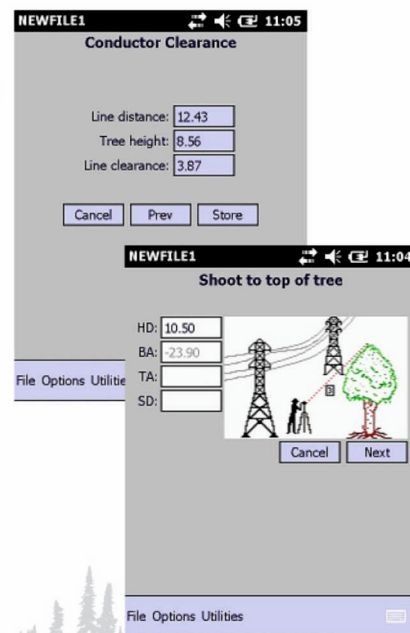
NEWFILE1 11:05

Conductor Clearance

Line distance: 12.43
Tree height: 8.56
Line clearance: 3.87

Cancel Prev Store

File Options Utilitie

NEWFILE1 11:04

Shoot to top of tree

HD: 10.50
BA: -23.90
TA:
SD:

B

Cancel Next

File Options Utilities